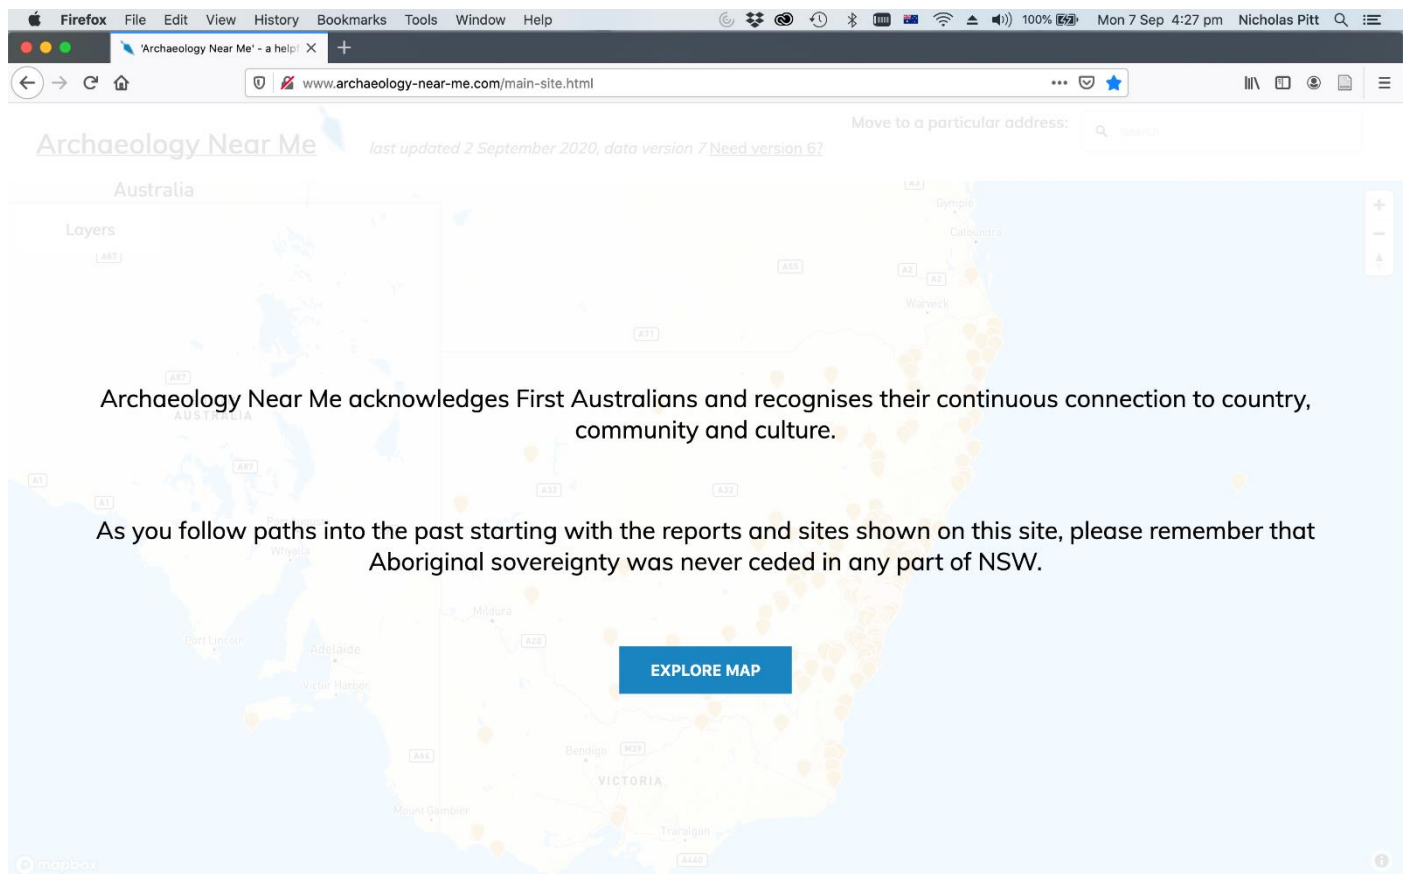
Firefox File Edit View History Bookmarks Tools Window Help 100% Mon 7 Sep 4:27 pm Nicholas Pitt

'Archaeology Near Me' - a help

www.archaeology-near-me.com/main-site.html

Archaeology Near Me last updated 2 September 2020, data version 7 Need version 6?

Move to a particular address:

Search

Australia

Layers

Gympie

Caloundra

Warwick

AUSTRALIA

Whyalla

Mildura

Port Lincoln

Adelaide

Victor Harbor

Bendigo

VICTORIA

Mount Gambier

Traralgon

Archaeology Near Me acknowledges First Australians and recognises their continuous connection to country, community and culture.

As you follow paths into the past starting with the reports and sites shown on this site, please remember that Aboriginal sovereignty was never ceded in any part of NSW.

EXPLORE MAP

mapbox